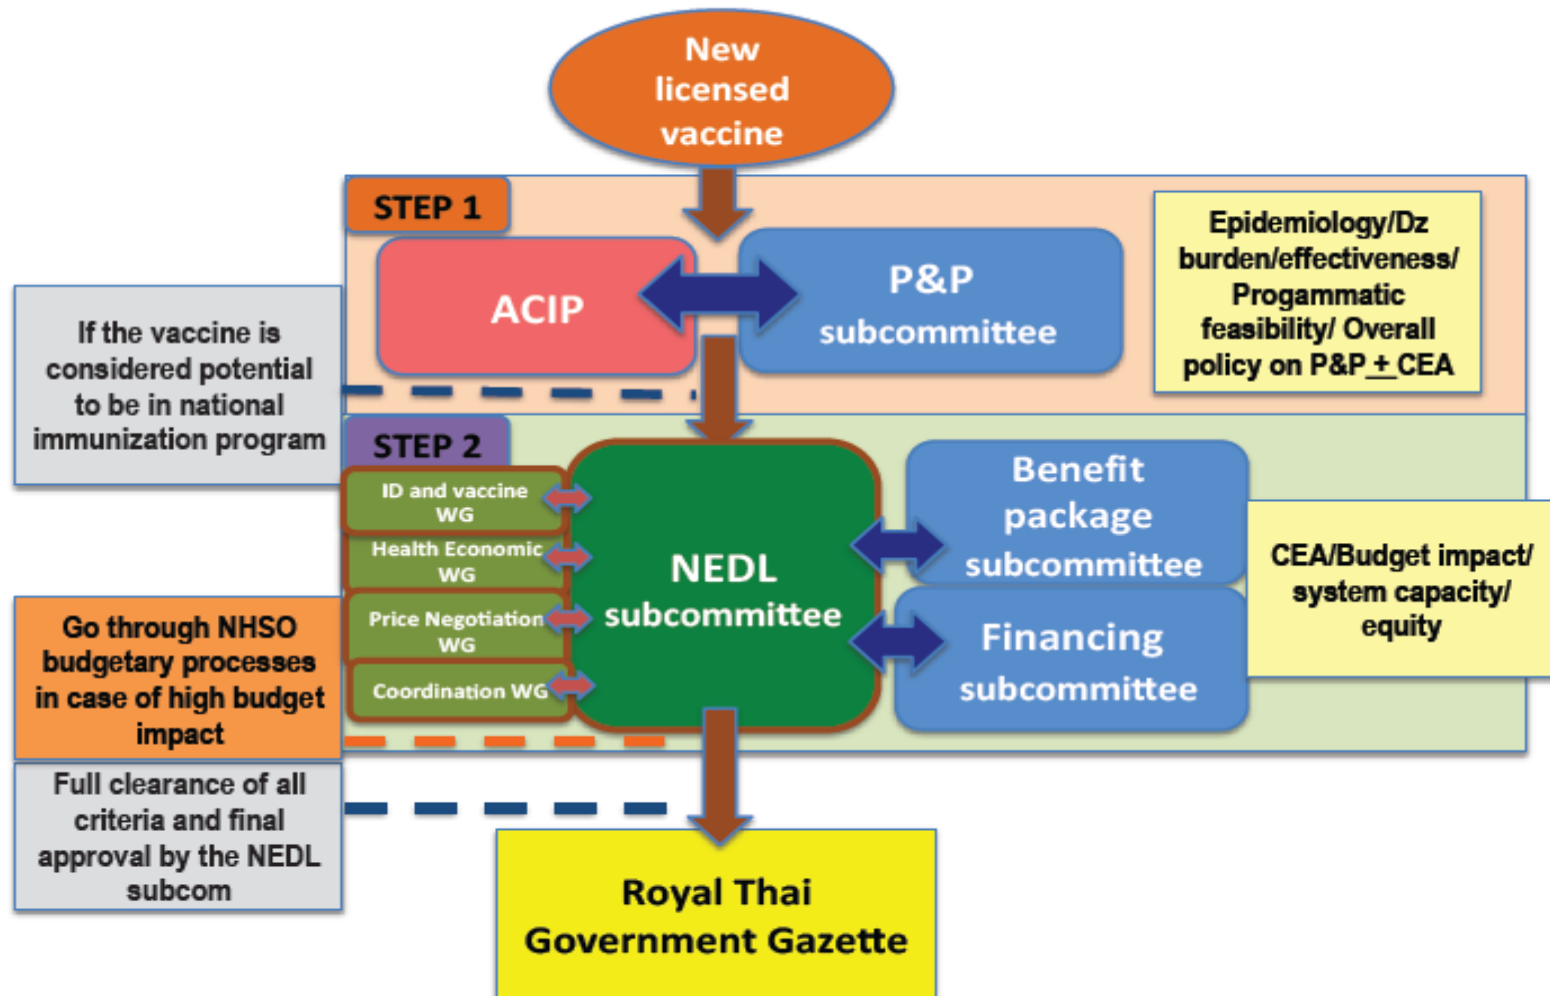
New licensed vaccine

STEP 1

ACIP

P&P subcommittee

Epidemiology/Dz burden/effectiveness/ Progammatic feasibility/ Overall policy on P&P $\pm$ CEA

If the vaccine is considered potential to be in national immunization program

STEP 2

ID and vaccine WG

Health Economic WG

Price Negotiation WG

Coordination WG

NEDL subcommittee

Benefit package subcommittee

Financing subcommittee

CEA/Budget impact/ system capacity/ equity

Go through NHSO budgetary processes in case of high budget impact

Full clearance of all criteria and final approval by the NEDL subcom

Royal Thai Government Gazette